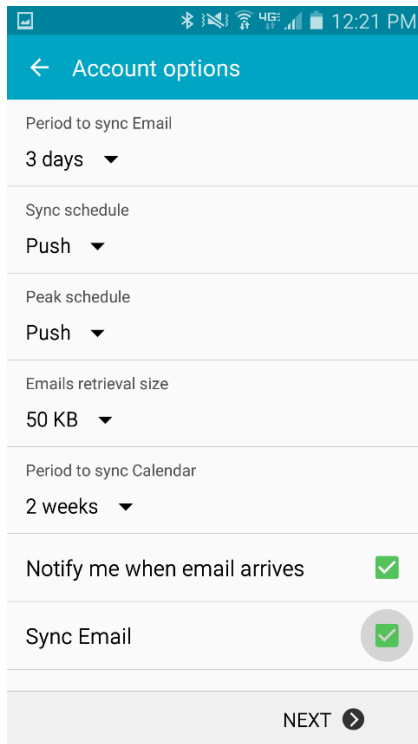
4G 12:21 PM

Account options

Period to sync Email
3 days

Sync schedule
Push

Peak schedule
Push

Emails retrieval size
50 KB

Period to sync Calendar
2 weeks

Notify me when email arrives

Sync Email

NEXT